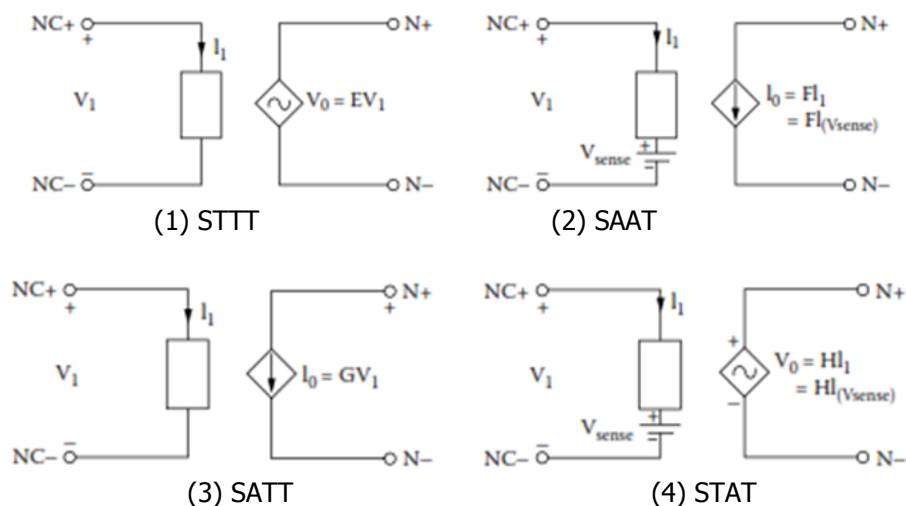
NC+ + $I_1$ $V_1$ NC− − N+ $V_0 = EV_1$ N−

(1) STTT

NC+ + $I_1$ $V_1$ $V_{sense}$ + − NC− − N+ $I_0 = FI_1 = FI_{(Vsense)}$ N−

(2) SAAT

NC+ + $I_1$ $V_1$ NC− − N+ + $I_0 = GV_1$ N−

(3) SATT

NC+ + $I_1$ $V_1$ $V_{sense}$ + − NC− − N+ + − $V_0 = HI_1 = HI_{(Vsense)}$ N−

(4) STAT